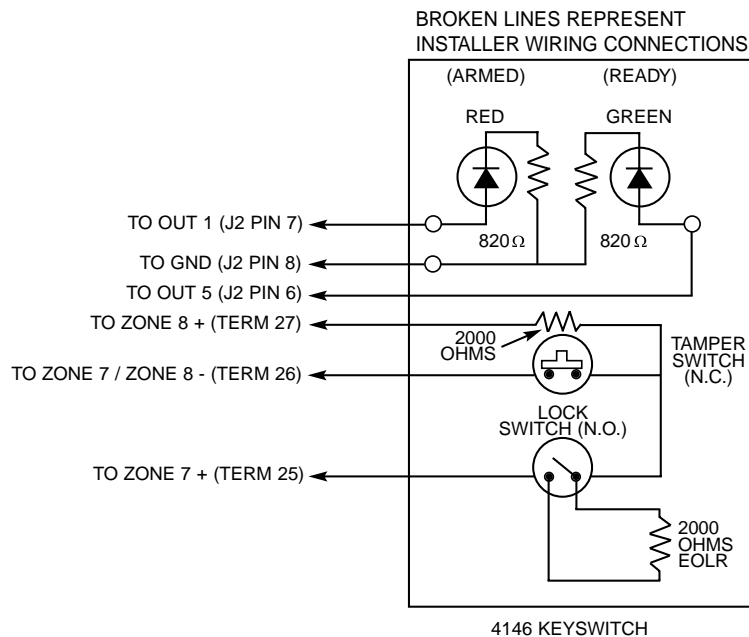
BROKEN LINES REPRESENT
INSTALLER WIRING CONNECTIONS

(ARMED)

(READY)

RED

GREEN

TO OUT 1 (J2 PIN 7)

820 Ω

820 Ω

TO GND (J2 PIN 8)

TO OUT 5 (J2 PIN 6)

TO ZONE 8 + (TERM 27)

2000
OHMS

TAMPER
SWITCH
(N.C.)

TO ZONE 7 / ZONE 8 - (TERM 26)

LOCK
SWITCH (N.O.)

TO ZONE 7 + (TERM 25)

2000
OHMS
EOLR

4146 KEYSWITCH